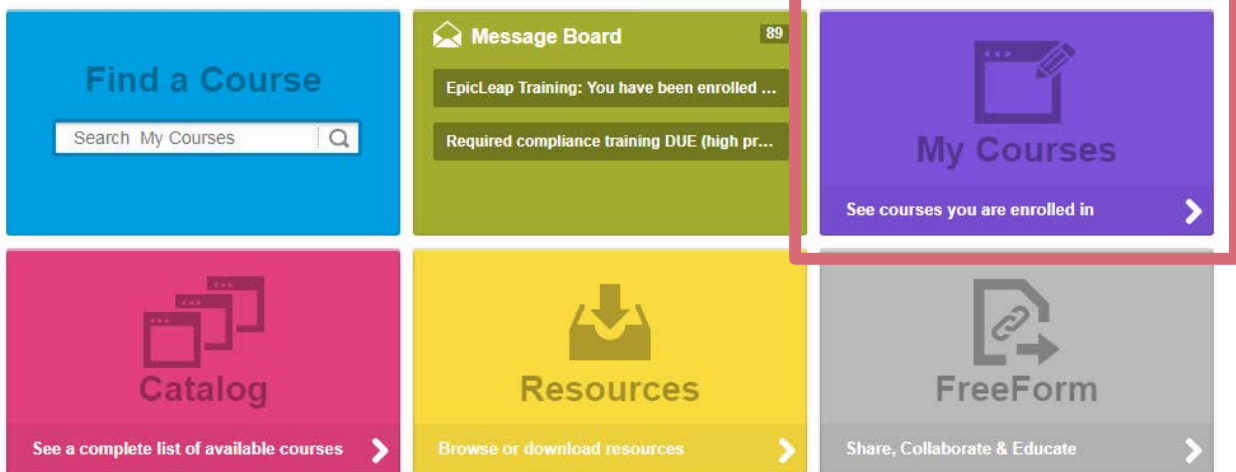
Find a Course

Search My Courses

Message Board 89

EpicLeap Training: You have been enrolled ...

Required compliance training DUE (high pr...

My Courses

See courses you are enrolled in

Catalog

See a complete list of available courses

Resources

Browse or download resources

FreeForm

Share, Collaborate & Educate